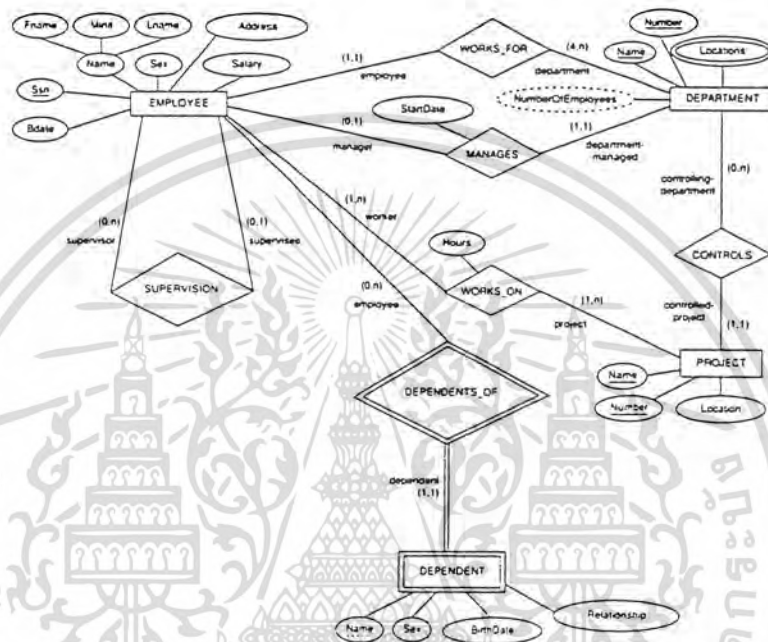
Fname
Minit
Lname
Address
Name
Sex
Salary
Ssn
Bdate
EMPLOYEE
(1,1)
employee
WORKS_FOR
(4,n)
department
Number
Name
Locations
NumberOfEmployees
DEPARTMENT
StartDate
(0,1)
manager
MANAGES
(1,1)
department-managed
controlling-department
(0,n)
(0,n)
supervisor
(0,1)
supervisee
SUPERVISION
(1,n)
worker
Hours
WORKS_ON
(1,n)
project
CONTROLS
controlled-project
(1,1)
(0,n)
employee
PROJECT
Name
Number
Location
DEPENDENTS_OF
dependent
(1,1)
DEPENDENT
Name
Sex
BirthDate
Relationship